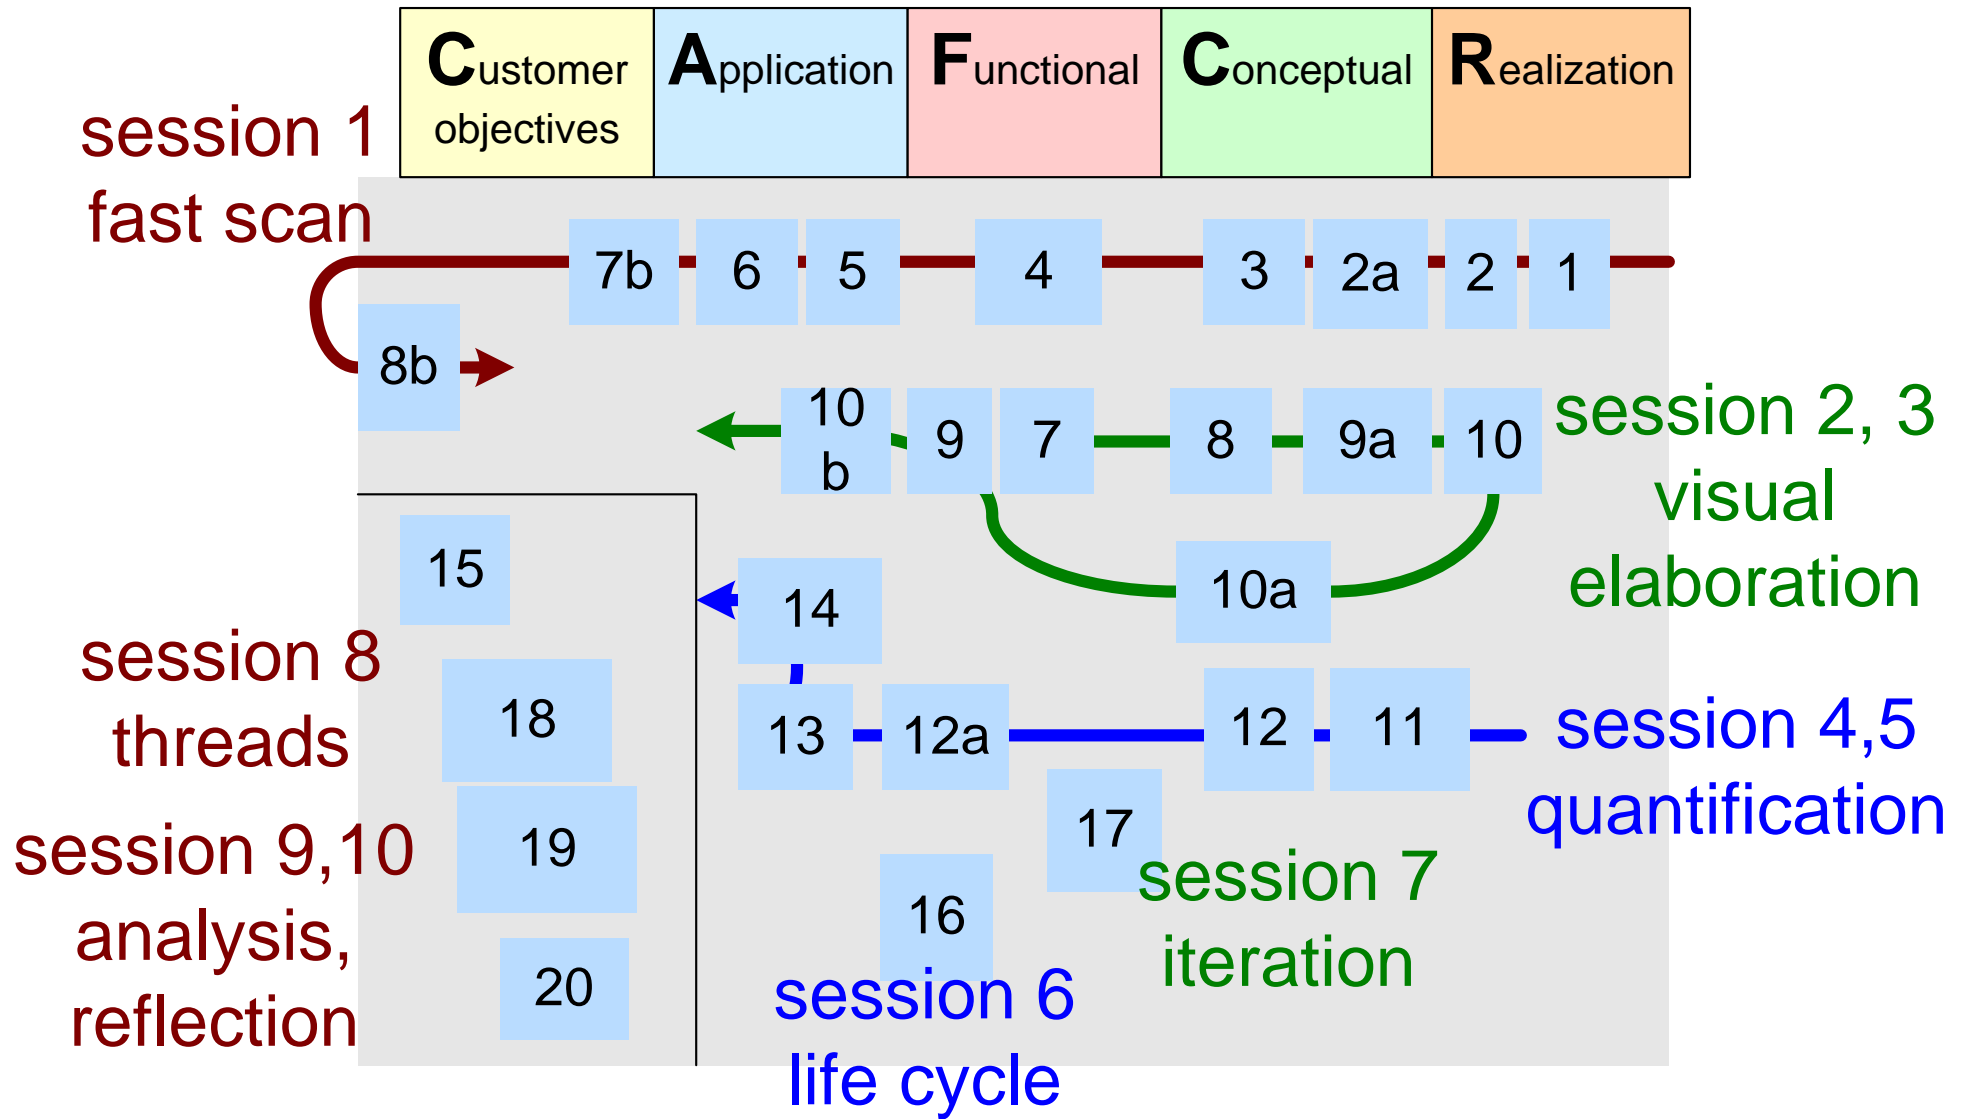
| Customer objectives | Application | Functional | Conceptual | Realization |
|---|---|---|---|---|

session 1
fast scan

7b 6 5 4 3 2a 2 1

8b

10 b 9 7 8 9a 10

session 2, 3
visual
elaboration

10a

15

14

session 8
threads

18

13 12a 12 11

session 4,5
quantification

19

17

session 9,10
analysis,
reflection

16

session 7
iteration

20

session 6
life cycle